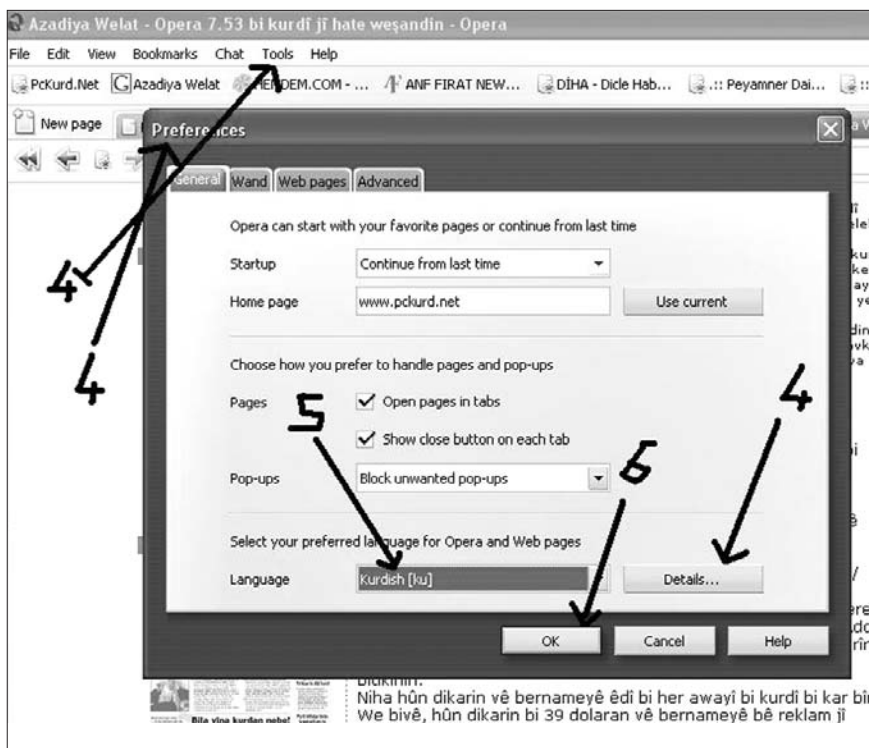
Azadiya Welat - Opera 7.53 bi kurdî jî hate weşandin - Opera

File Edit View Bookmarks Chat Tools Help

PcKurd.Net Azadiya Welat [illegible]DEM.COM - ... ANF FIRAT NEW... DÎHA - Dicle Hab... .:: Peyamner Dai...

New page

Preferences

General Wand Web pages Advanced

Opera can start with your favorite pages or continue from last time

Startup Continue from last time

Home page www.pckurd.net Use current

Choose how you prefer to handle pages and pop-ups

Pages Open pages in tabs

Show close button on each tab

Pop-ups Block unwanted pop-ups

Select your preferred language for Opera and Web pages

Language Kurdish [ku] Details...

OK Cancel Help

4

4

5

4

6

Bikin.
Niha hûn dikarin vê bernameyê êdî bi her awayî bi kurdî bi kar bi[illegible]
We bivê, hûn dikarin bi 39 dolaran vê bernameyê bê reklam jî

Bila vîna kurdan nebe!